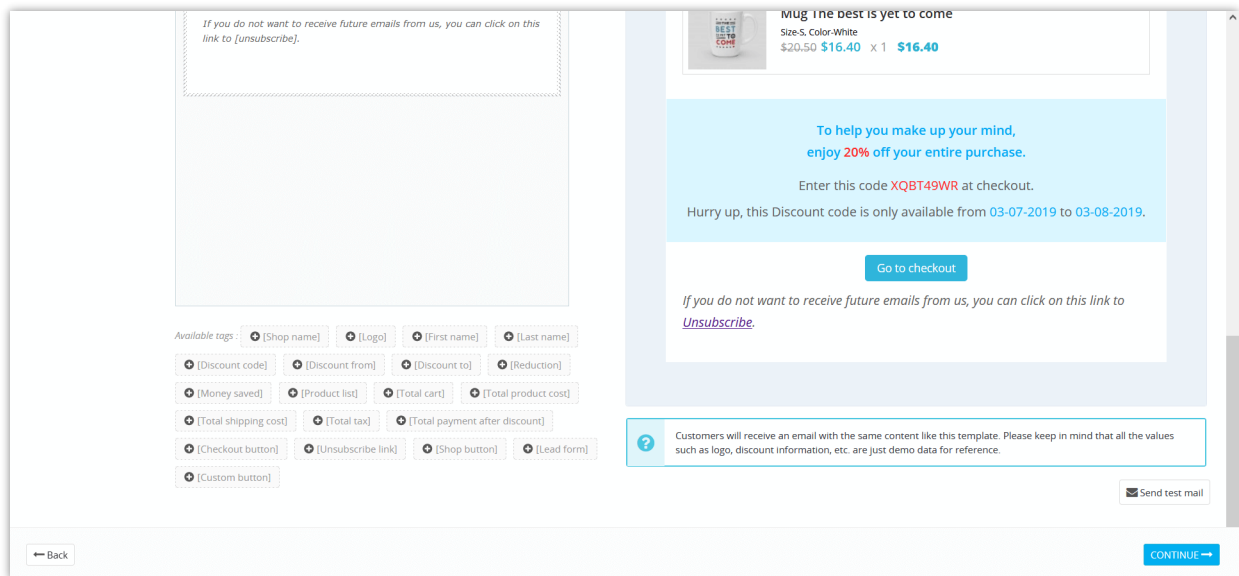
If you do not want to receive future emails from us, you can click on this link to [unsubscribe].

Available tags : [Shop name] [Logo] [First name] [Last name] [Discount code] [Discount from] [Discount to] [Reduction] [Money saved] [Product list] [Total cart] [Total product cost] [Total shipping cost] [Total tax] [Total payment after discount] [Checkout button] [Unsubscribe link] [Shop button] [Lead form] [Custom button]

Mug The best is yet to come
Size-S, Color-White
$20.50 $16.40 x 1 $16.40

To help you make up your mind,
enjoy 20% off your entire purchase.

Enter this code XQBT49WR at checkout.

Hurry up, this Discount code is only available from 03-07-2019 to 03-08-2019.

Go to checkout

If you do not want to receive future emails from us, you can click on this link to Unsubscribe.

Customers will receive an email with the same content like this template. Please keep in mind that all the values such as logo, discount information, etc. are just demo data for reference.

Send test mail

Back

CONTINUE